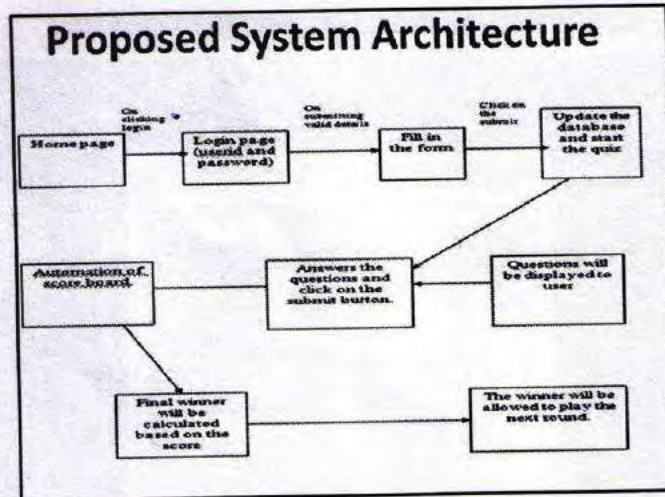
Proposed System Architecture

Home page

On clicking login

Login page (userid and password)

On submitting valid details

Fill in the form

Click on the submit

Update the database and start the quiz

Questions will be displayed to user

Answers the questions and click on the submit button.

Automation of score board

Final winner will be calculated based on the score

The winner will be allowed to play the next round.